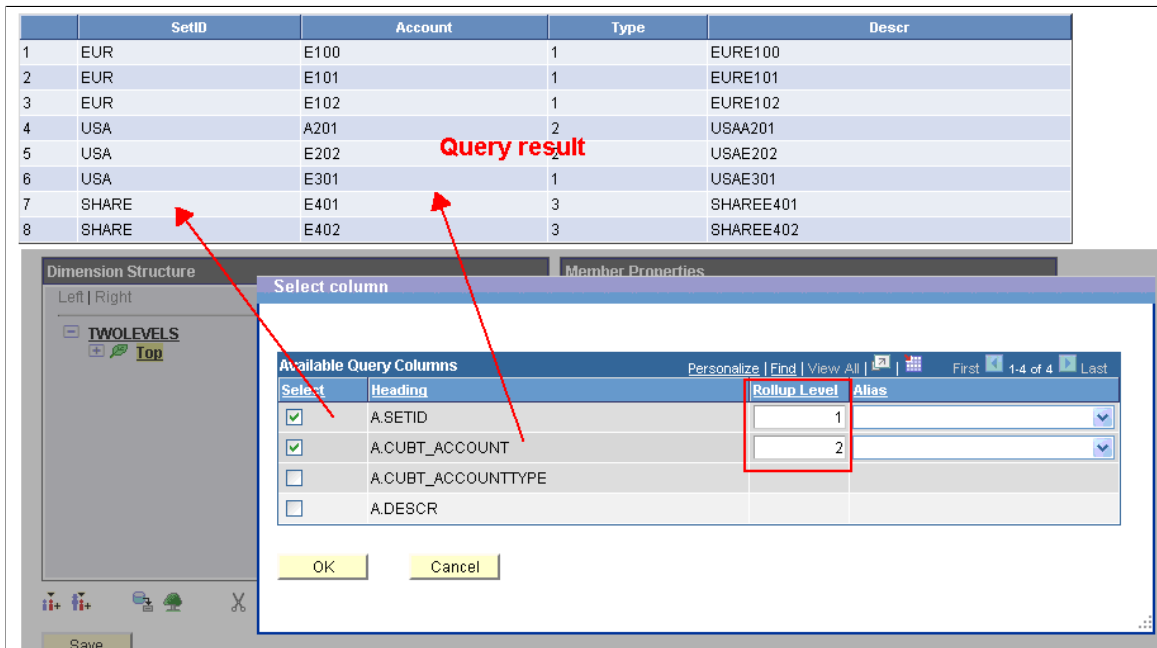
| | SetID | Account | Type | Descr |
|---|---|---|---|---|
| 1 | EUR | E100 | 1 | EURE100 |
| 2 | EUR | E101 | 1 | EURE101 |
| 3 | EUR | E102 | 1 | EURE102 |
| 4 | USA | A201 | 2 | USAA201 |
| 5 | USA | E202 | 2 | USAE202 |
| 6 | USA | E301 | 1 | USAE301 |
| 7 | SHARE | E401 | 3 | SHAREE401 |
| 8 | SHARE | E402 | 3 | SHAREE402 |

Query result

Dimension Structure

Left | Right

TWOLEVELS

Top

Member Properties

Select column

Available Query Columns

Personalize | Find | View All | | First 1-4 of 4 Last

| Select | Heading | Rollup Level | Alias |
|---|---|---|---|
| ☑ | A.SETID | 1 | |
| ☑ | A.CUBT_ACCOUNT | 2 | |
| ☐ | A.CUBT_ACCOUNTTYPE | | |
| ☐ | A.DESCR | | |

OK

Cancel

Save